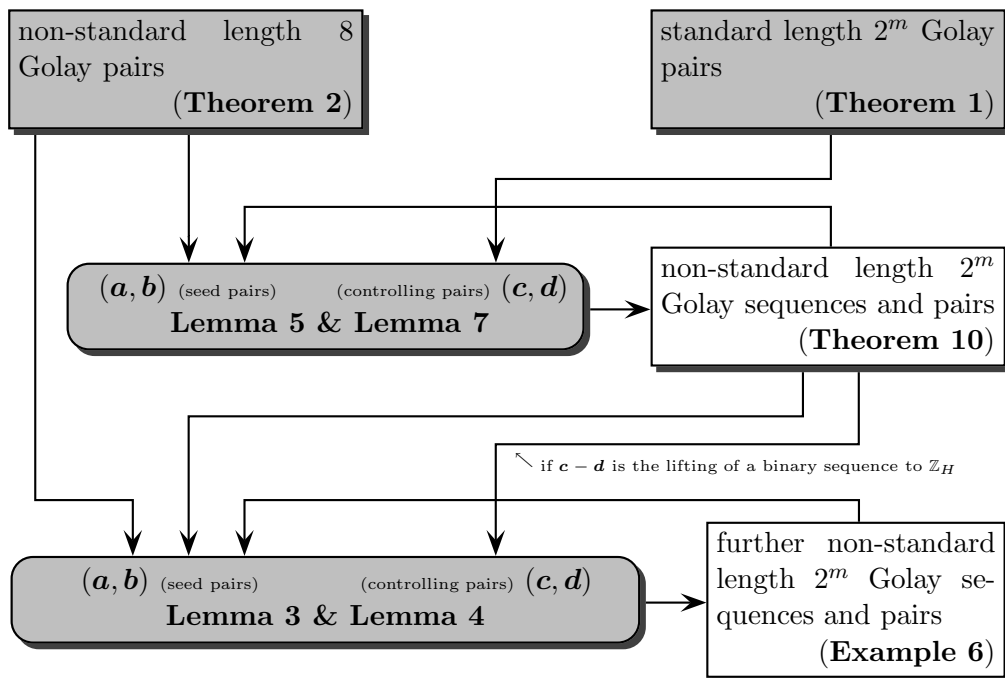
non-standard length 8 Golay pairs (**Theorem 2**)

standard length $2^m$ Golay pairs (**Theorem 1**)

$(\boldsymbol{a},\boldsymbol{b})$ (seed pairs) (controlling pairs) $(\boldsymbol{c},\boldsymbol{d})$
**Lemma 5 & Lemma 7**

non-standard length $2^m$ Golay sequences and pairs (**Theorem 10**)

$\nwarrow$ if $\boldsymbol{c}-\boldsymbol{d}$ is the lifting of a binary sequence to $\mathbb{Z}_H$

$(\boldsymbol{a},\boldsymbol{b})$ (seed pairs) (controlling pairs) $(\boldsymbol{c},\boldsymbol{d})$
**Lemma 3 & Lemma 4**

further non-standard length $2^m$ Golay sequences and pairs (**Example 6**)